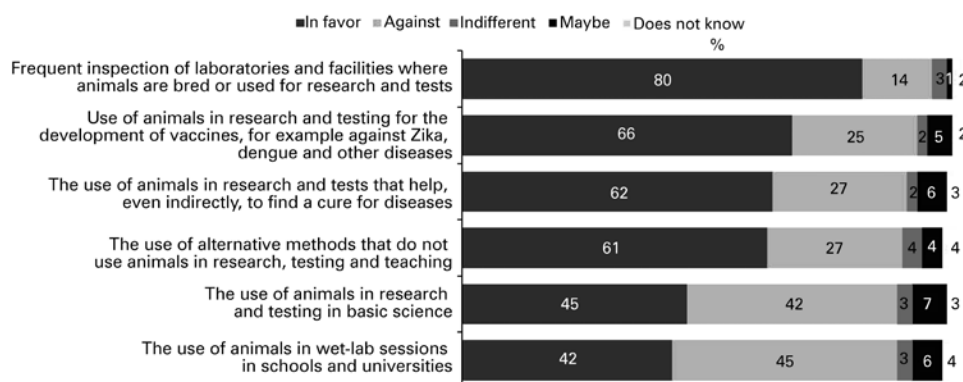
In favor  Against  Indifferent  Maybe  Does not know

%

| | In favor | Against | Indifferent | Maybe | Does not know |
|---|---|---|---|---|---|
| Frequent inspection of laboratories and facilities where animals are bred or used for research and tests | 80 | 14 | 3 | 1 | 2 |
| Use of animals in research and testing for the development of vaccines, for example against Zika, dengue and other diseases | 66 | 25 | 2 | 5 | 2 |
| The use of animals in research and tests that help, even indirectly, to find a cure for diseases | 62 | 27 | 2 | 6 | 3 |
| The use of alternative methods that do not use animals in research, testing and teaching | 61 | 27 | 4 | 4 | 4 |
| The use of animals in research and testing in basic science | 45 | 42 | 3 | 7 | 3 |
| The use of animals in wet-lab sessions in schools and universities | 42 | 45 | 3 | 6 | 4 |